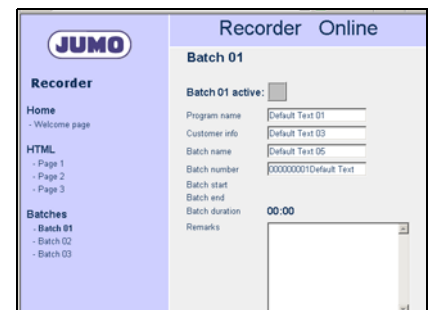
JUMO

Recorder

Home
- Welcome page

HTML
- Page 1
- Page 2
- Page 3

Batches
- Batch 01
- Batch 02
- Batch 03

Recorder Online

Batch 01

Batch 01 active:

| | |
|---|---|
| Program name | Default Text 01 |
| Customer info | Default Text 03 |
| Batch name | Default Text 05 |
| Batch number | 000000001Default Text |
| Batch start | |
| Batch end | |
| Batch duration | 00:00 |
| Remarks | |